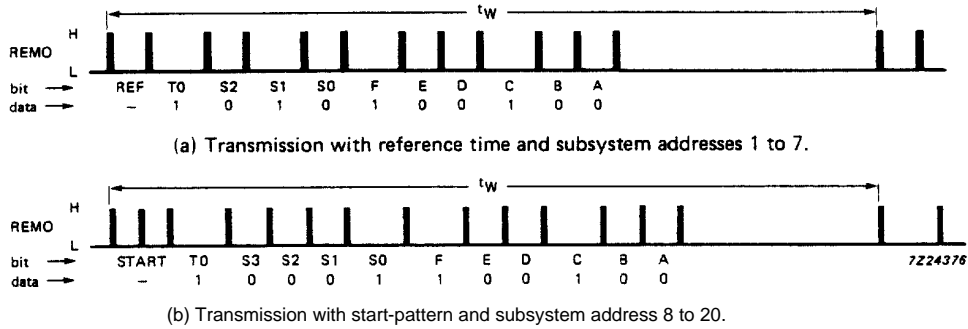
$t_W$

REMO H L

bit → REF T0 S2 S1 S0 F E D C B A

data → – 1 0 1 0 1 0 0 1 0 0

(a) Transmission with reference time and subsystem addresses 1 to 7.

$t_W$

REMO H L

bit → START T0 S3 S2 S1 S0 F E D C B A

data → – 1 0 0 0 1 1 0 0 1 0 0

7Z24376

(b) Transmission with start-pattern and subsystem address 8 to 20.